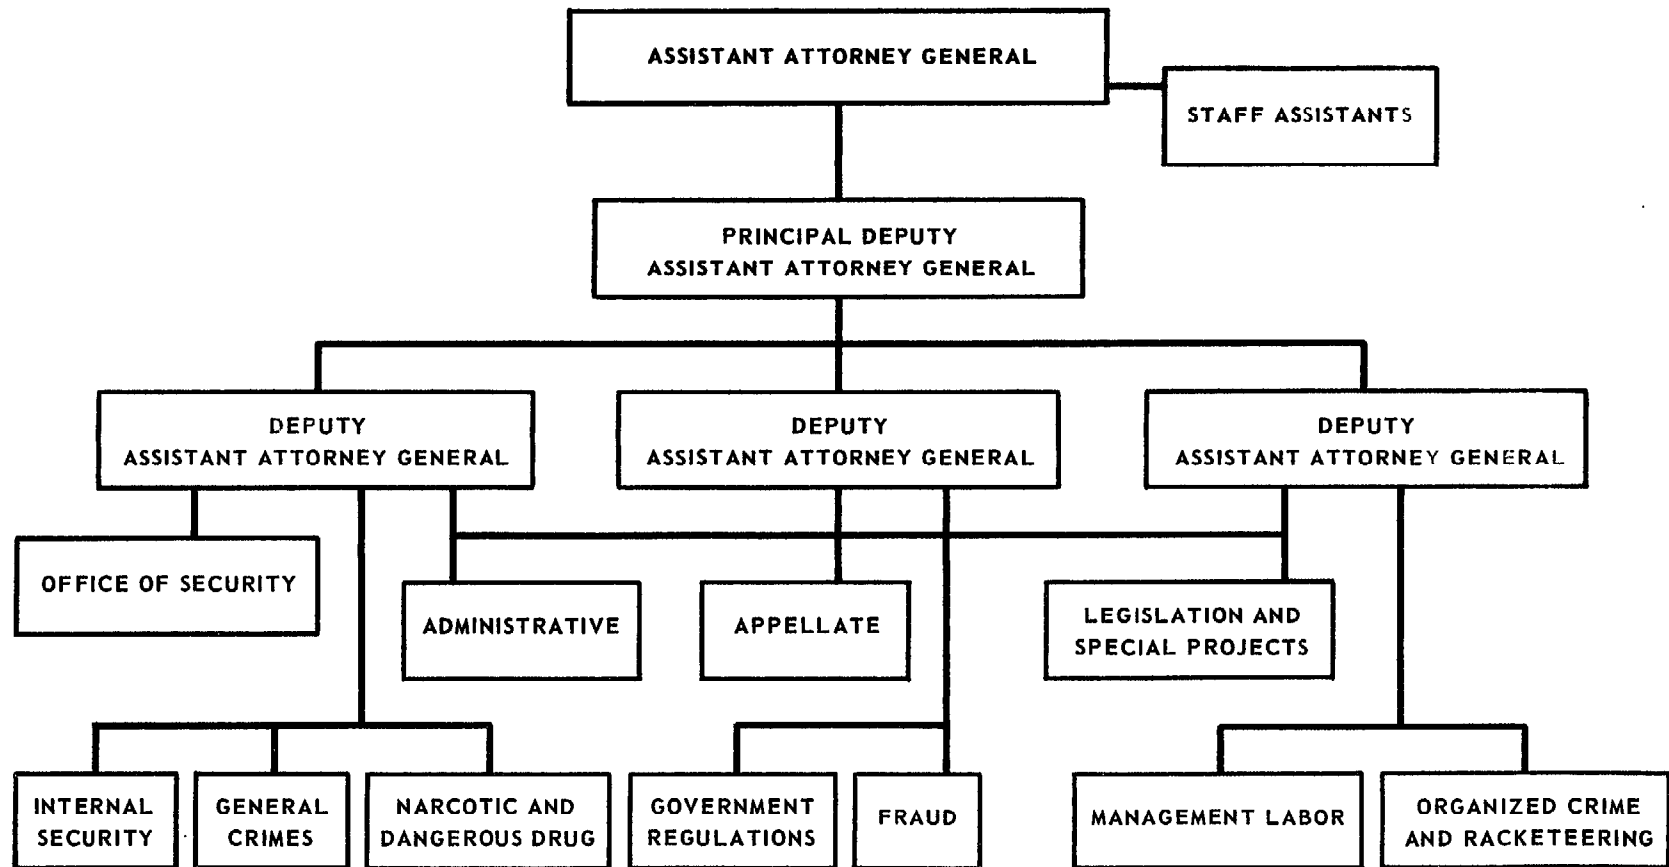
ASSISTANT ATTORNEY GENERAL

STAFF ASSISTANTS

PRINCIPAL DEPUTY
ASSISTANT ATTORNEY GENERAL

DEPUTY
ASSISTANT ATTORNEY GENERAL

DEPUTY
ASSISTANT ATTORNEY GENERAL

DEPUTY
ASSISTANT ATTORNEY GENERAL

OFFICE OF SECURITY

ADMINISTRATIVE

APPELLATE

LEGISLATION AND
SPECIAL PROJECTS

INTERNAL
SECURITY

GENERAL
CRIMES

NARCOTIC AND
DANGEROUS DRUG

GOVERNMENT
REGULATIONS

FRAUD

MANAGEMENT LABOR

ORGANIZED CRIME
AND RACKETEERING